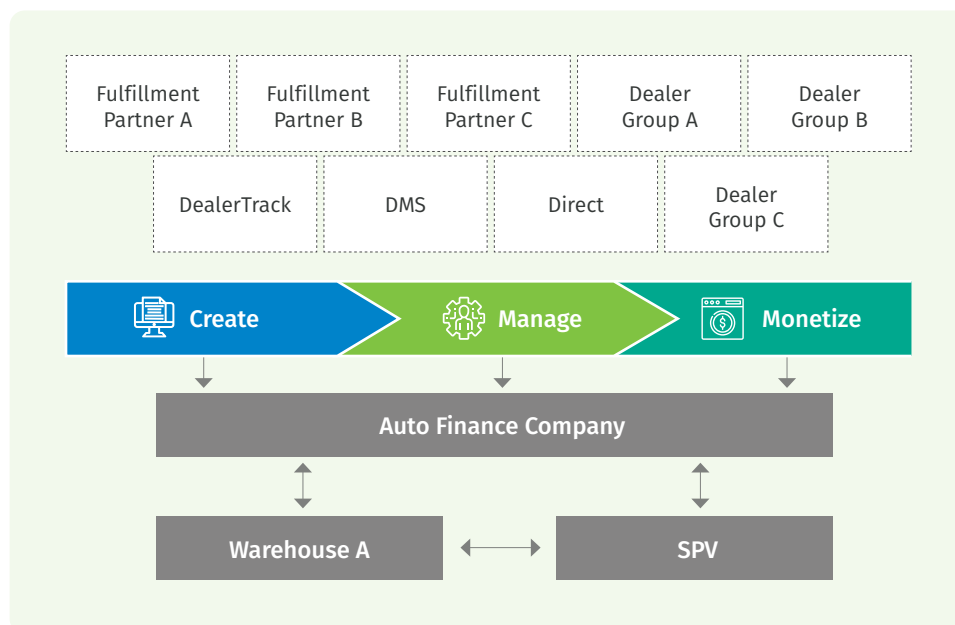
Fulfillment Partner A

Fulfillment Partner B

Fulfillment Partner C

Dealer Group A

Dealer Group B

DealerTrack

DMS

Direct

Dealer Group C

Create

Manage

Monetize

Auto Finance Company

Warehouse A

SPV